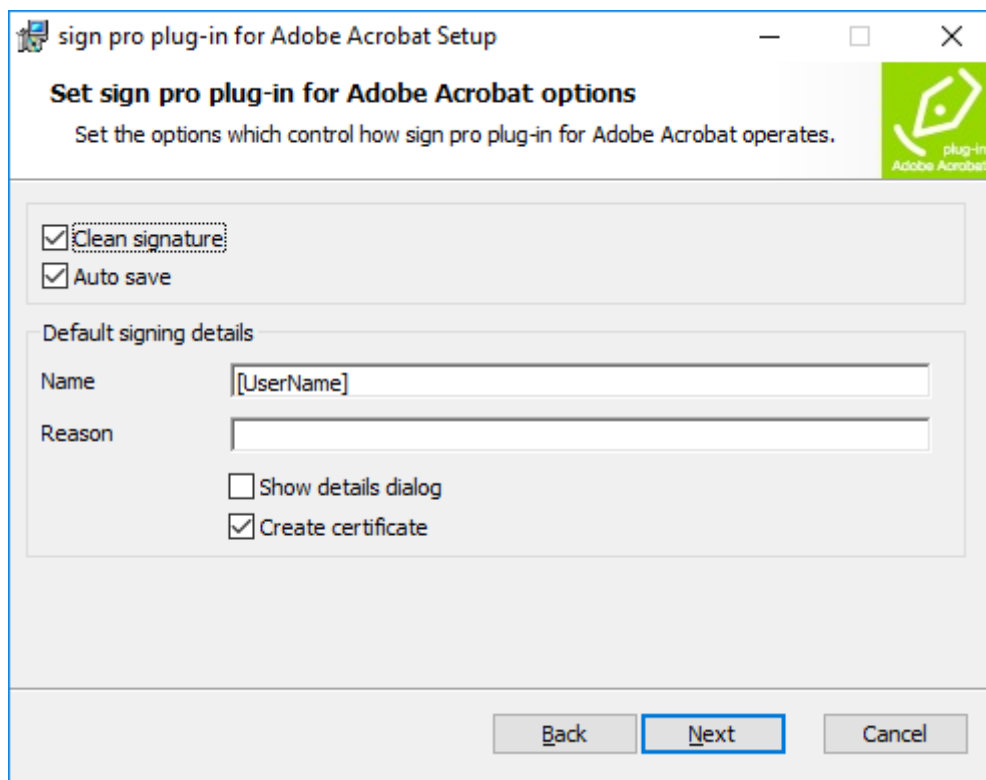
sign pro plug-in for Adobe Acrobat Setup

Set sign pro plug-in for Adobe Acrobat options

Set the options which control how sign pro plug-in for Adobe Acrobat operates.

plug-in
Adobe Acrobat

☑ Clean signature
☑ Auto save

Default signing details

Name [UserName]

Reason

☐ Show details dialog
☑ Create certificate

Back Next Cancel